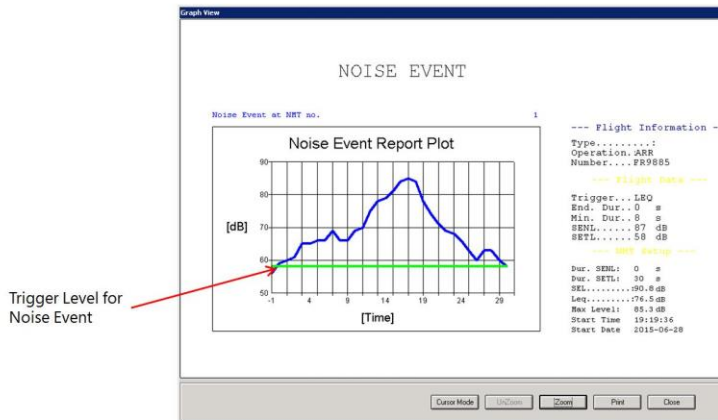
Graph View

NOISE EVENT

Noise Event at NMT no. 1

Noise Event Report Plot

90
80
70
60
50

[dB]

-1 4 9 14 19 24 29

[Time]

--- Flight Information -

Type.........:
Operation.ARR
Number....FR9885

--- Flight Data ---

Trigger...LEQ
End. Dur..0 s
Min. Dur..8 s
SENL......87 dB
SETL......58 dB

--- NMT Setup ---

Dur. SENL: 0 s
Dur. SETL: 30 s
SEL........:90.8 dB
Leq.........:76.5 dB
Max Level: 85.3 dB
Start Time 19:19:36
Start Date 2015-06-28

Trigger Level for Noise Event

Cursor Mode UnZoom Zoom Print Close